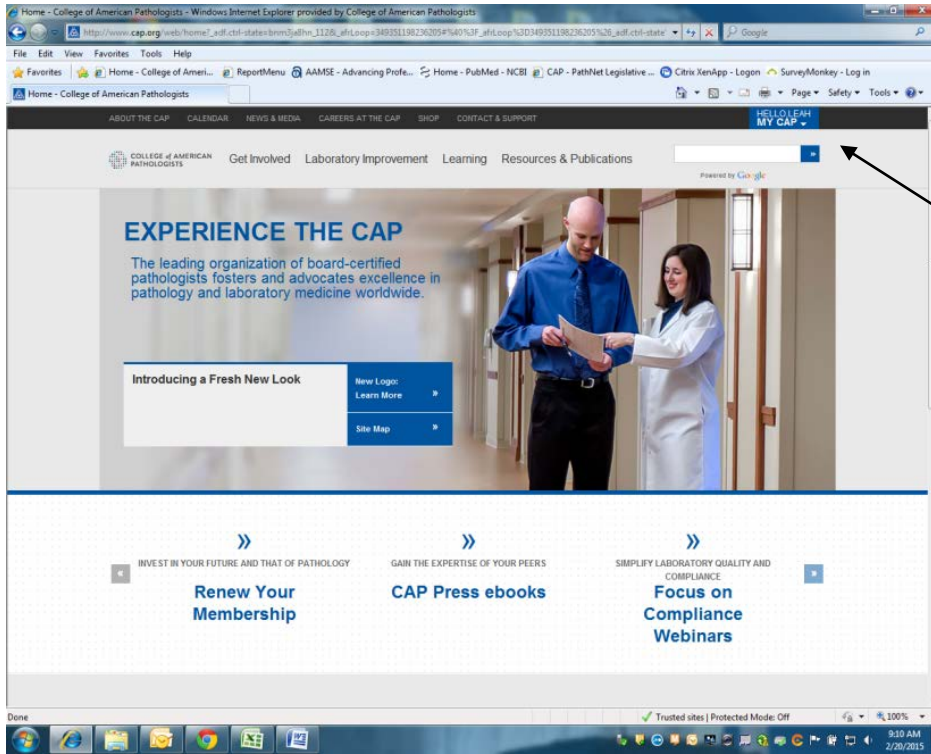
Home - College of American Pathologists - Windows Internet Explorer provided by College of American Pathologists

http://www.cap.org/web/home?_adf.ctrl-state=bnm3ja8hn_112&_afrLoop=349351198236205#%40%3F_afrLoop%3D349351198236205%26_adf.ctrl-state

Google

File Edit View Favorites Tools Help

Favorites | Home - College of Ameri... ReportMenu AAMSE - Advancing Profe... Home - PubMed - NCBI CAP - PathNet Legislative ... Citrix XenApp - Logon SurveyMonkey - Log in

Home - College of American Pathologists

Page ▾ Safety ▾ Tools ▾

ABOUT THE CAP CALENDAR NEWS & MEDIA CAREERS AT THE CAP SHOP CONTACT & SUPPORT

HELLO LEAH
MY CAP ▾

COLLEGE of AMERICAN PATHOLOGISTS Get Involved Laboratory Improvement Learning Resources & Publications

Powered by Google

EXPERIENCE THE CAP

The leading organization of board-certified pathologists fosters and advocates excellence in pathology and laboratory medicine worldwide.

Introducing a Fresh New Look

New Logo: Learn More »

Site Map »

»
INVEST IN YOUR FUTURE AND THAT OF PATHOLOGY
Renew Your Membership

»
GAIN THE EXPERTISE OF YOUR PEERS
CAP Press ebooks

»
SIMPLIFY LABORATORY QUALITY AND COMPLIANCE
Focus on Compliance Webinars

Done

Trusted sites | Protected Mode: Off

100%

9:10 AM
2/20/2015